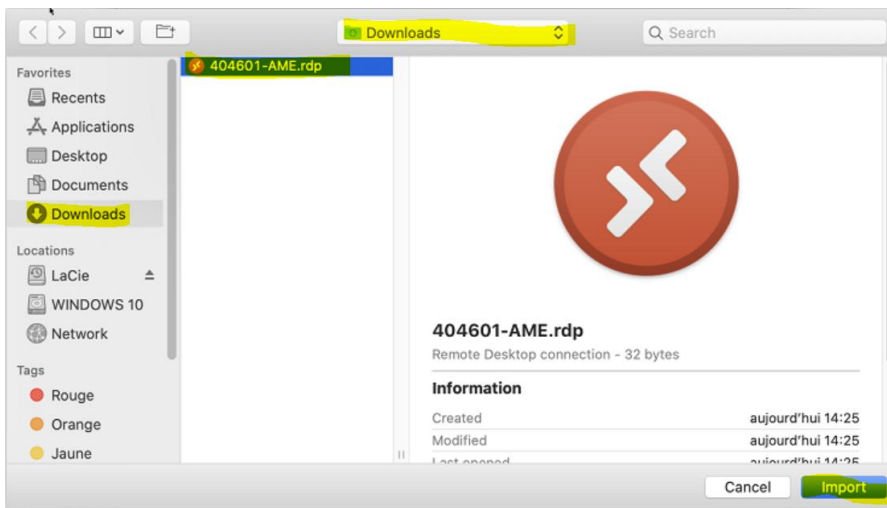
Downloads

Search

Favorites
Recents
Applications
Desktop
Documents
Downloads

Locations
LaCie
WINDOWS 10
Network

Tags
Rouge
Orange
Jaune

404601-AME.rdp

404601-AME.rdp
Remote Desktop connection - 32 bytes

Information

| | |
|---|---|
| Created | aujourd'hui 14:25 |
| Modified | aujourd'hui 14:25 |
| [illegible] | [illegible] |

Cancel
Import